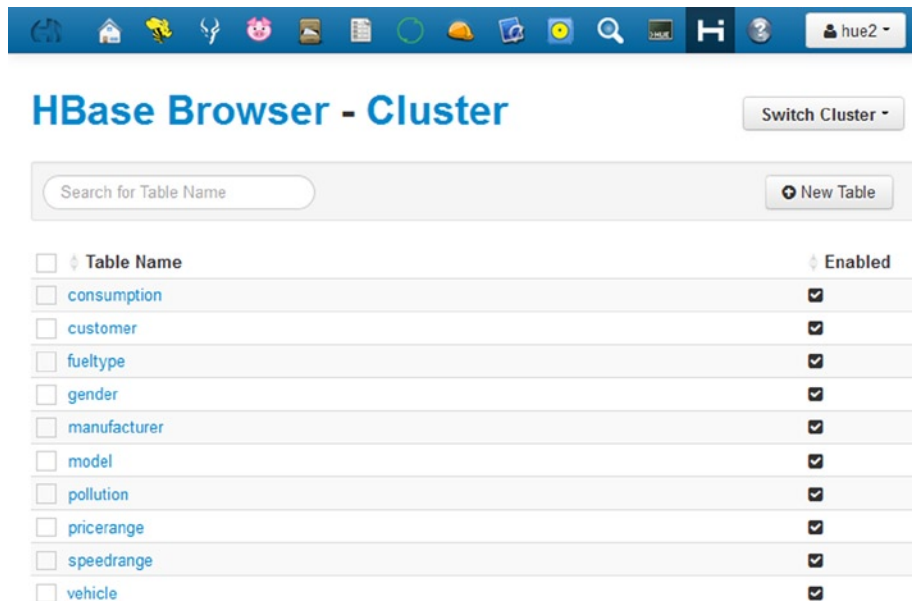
hue2

HBase Browser - Cluster

Switch Cluster

Search for Table Name

New Table

| Table Name | Enabled |
|---|---|
| consumption | ☑ |
| customer | ☑ |
| fueltype | ☑ |
| gender | ☑ |
| manufacturer | ☑ |
| model | ☑ |
| pollution | ☑ |
| pricerange | ☑ |
| speedrange | ☑ |
| vehicle | ☑ |